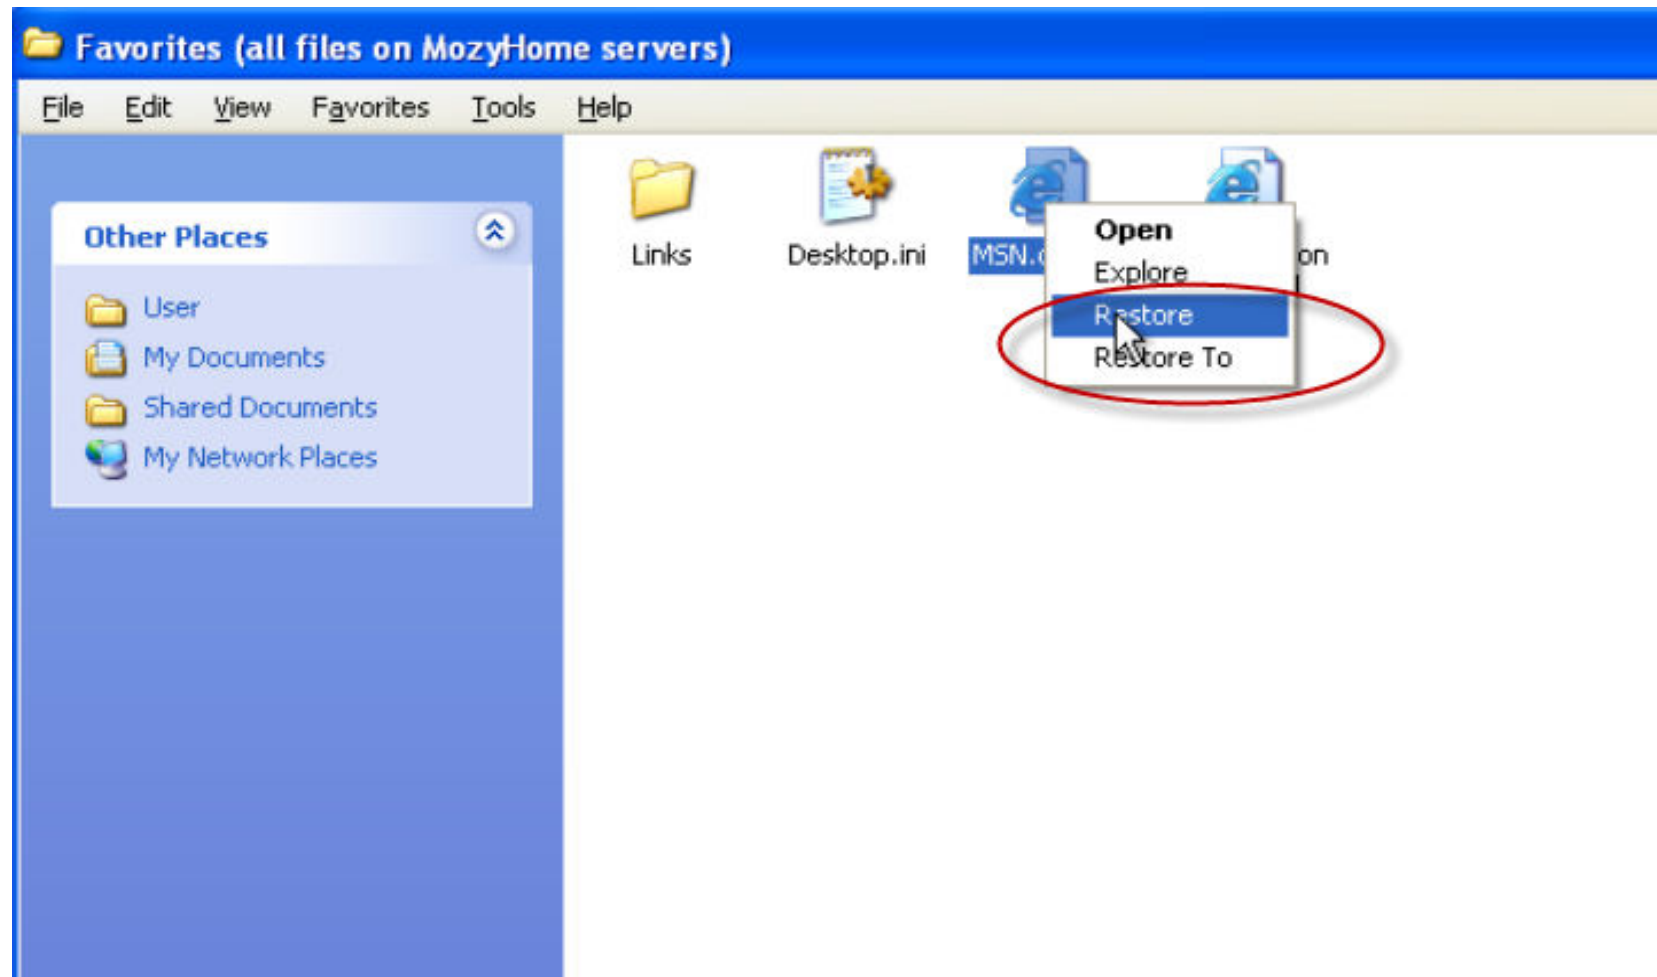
Favorites (all files on MozyHome servers)

File Edit View Favorites Tools Help

Other Places

User
My Documents
Shared Documents
My Network Places

Links
Desktop.ini
MSN.c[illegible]
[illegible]on

Open
Explore
Restore
Restore To